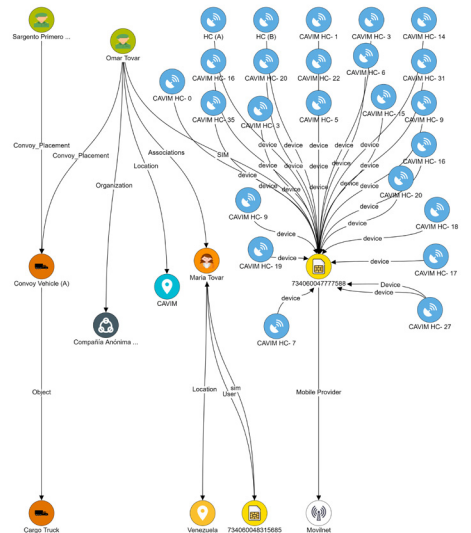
Sargento Primero ...

Omar Tovar

HC (A)

HC (B)

CAVIM HC- 1

CAVIM HC- 3

CAVIM HC- 14

CAVIM HC- 16

CAVIM HC- 20

CAVIM HC- 22

CAVIM HC- 6

CAVIM HC- 31

CAVIM HC- 0

CAVIM HC- 35

CAVIM HC- 3

CAVIM HC- 5

CAVIM HC- 15

CAVIM HC- 9

CAVIM HC- 16

CAVIM HC- 20

CAVIM HC- 9

CAVIM HC- 18

CAVIM HC- 19

CAVIM HC- 17

CAVIM HC- 27

CAVIM HC- 7

Convoy_Placement

Convoy_Placement

Organization

Location

Associations

SIM

device

device

device

device

device

device

device

device

device

device

device

device

device

device

device

device

device

device

Device

device

device

734060047777588

Convoy Vehicle (A)

CAVIM

Maria Tovar

Compañía Anónima ...

Object

Location

sim

User

Mobile Provider

Cargo Truck

Venezuela

734060048315685

Movilnet